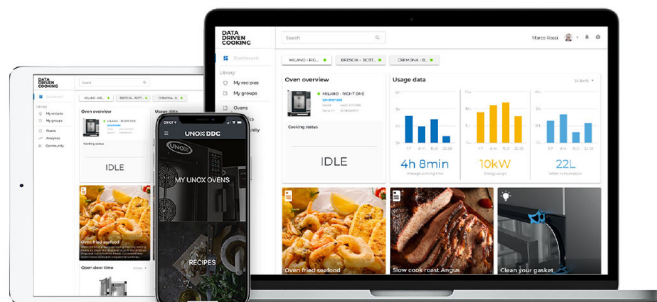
DATA DRIVEN COOKING

Search

Marco Rossi

Dashboard

Library

My recipes

My groups

Ovens

MILANO - ROI... BRESCIA - ROT... CREMONA - S...

Oven overview

MILANO - ROTTORE

Cooking status

IDLE

Usage data

4h 8min

10kW

22L

Oven fried seafood

Slow cook roast Angus

Clean your gasket

UNOX DDC

MY UNOX OVENS

RECIPES

Open door time

Usage data